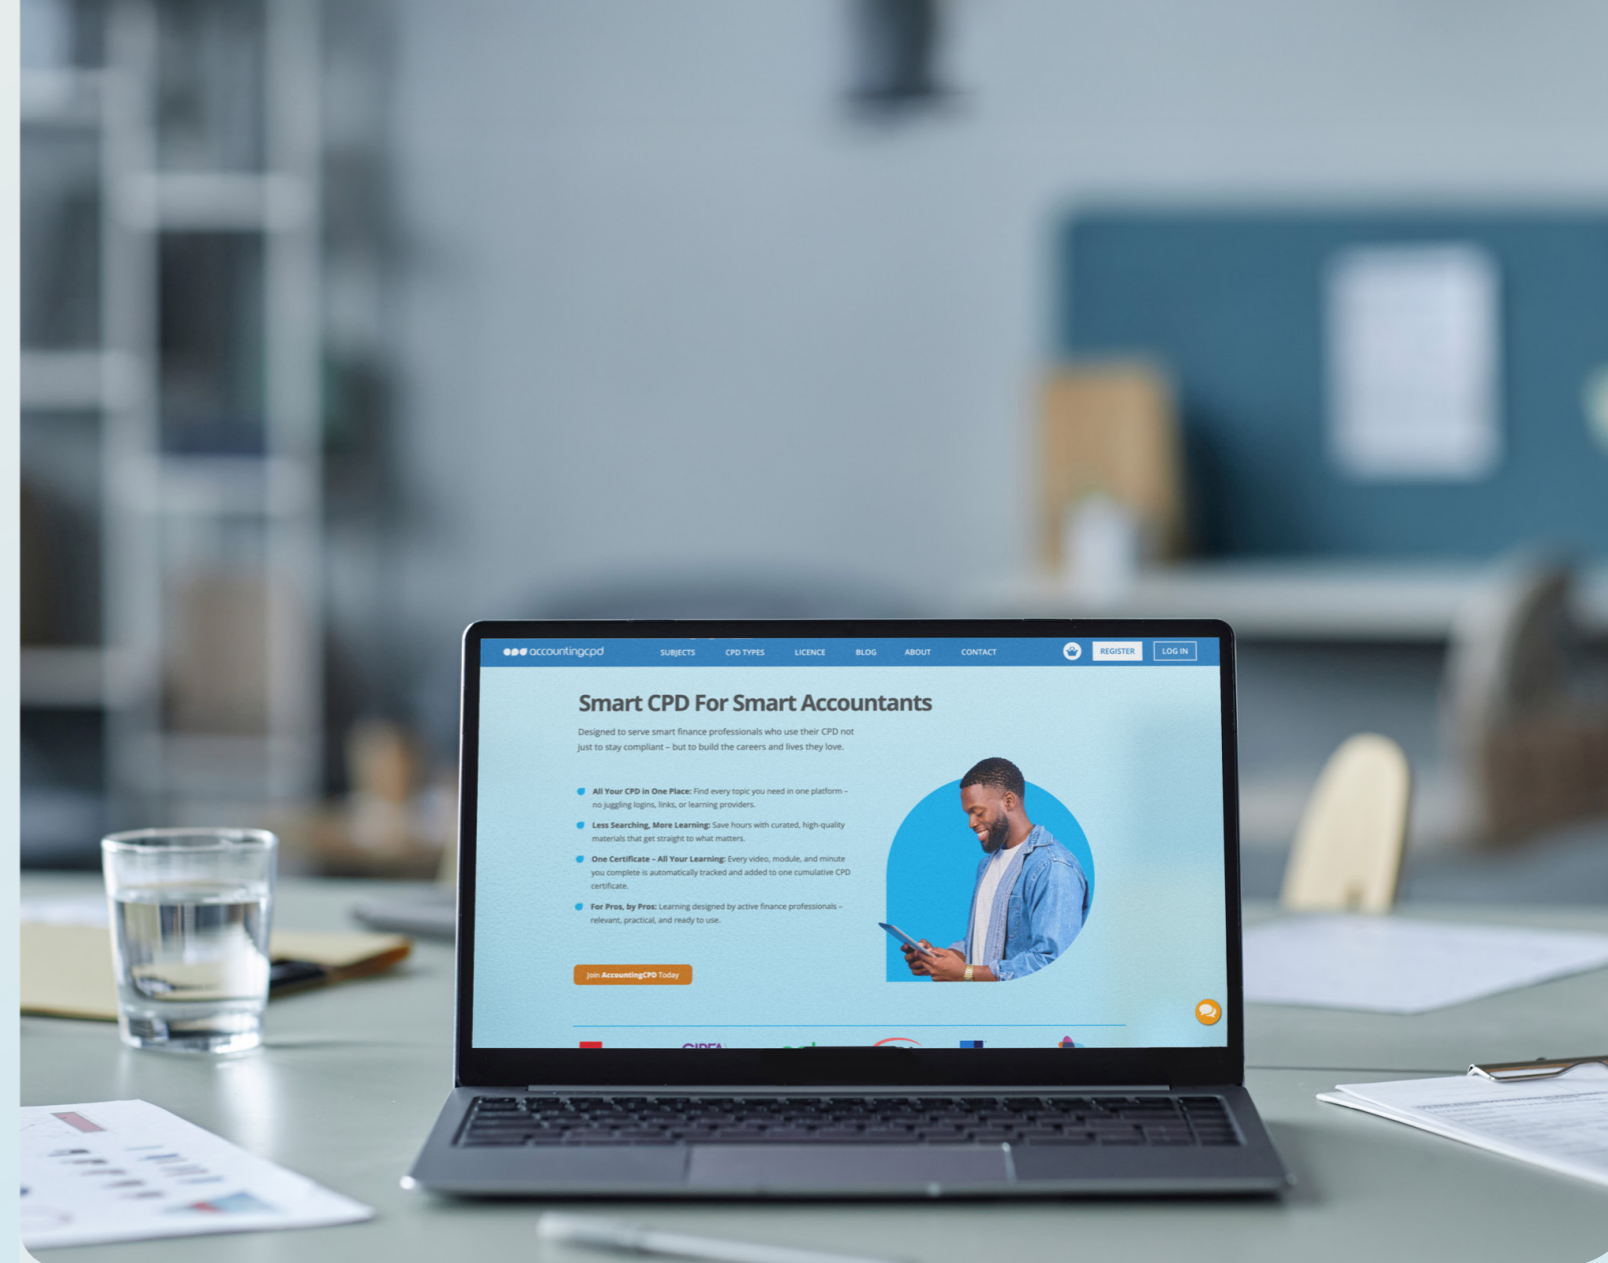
accountingcpd SUBJECTS CPD TYPES LICENCE BLOG ABOUT CONTACT REGISTER LOG IN

Smart CPD For Smart Accountants

Designed to serve smart finance professionals who use their CPD not just to stay compliant – but to build the careers and lives they love.

All Your CPD in One Place: Find every topic you need in one platform – no juggling logins, links, or learning providers.

Less Searching, More Learning: Save hours with curated, high-quality materials that get straight to what matters.

One Certificate – All Your Learning: Every video, module, and minute you complete is automatically tracked and added to one cumulative CPD certificate.

For Pros, by Pros: Learning designed by active finance professionals – relevant, practical, and ready to use.

Join AccountingCPD Today